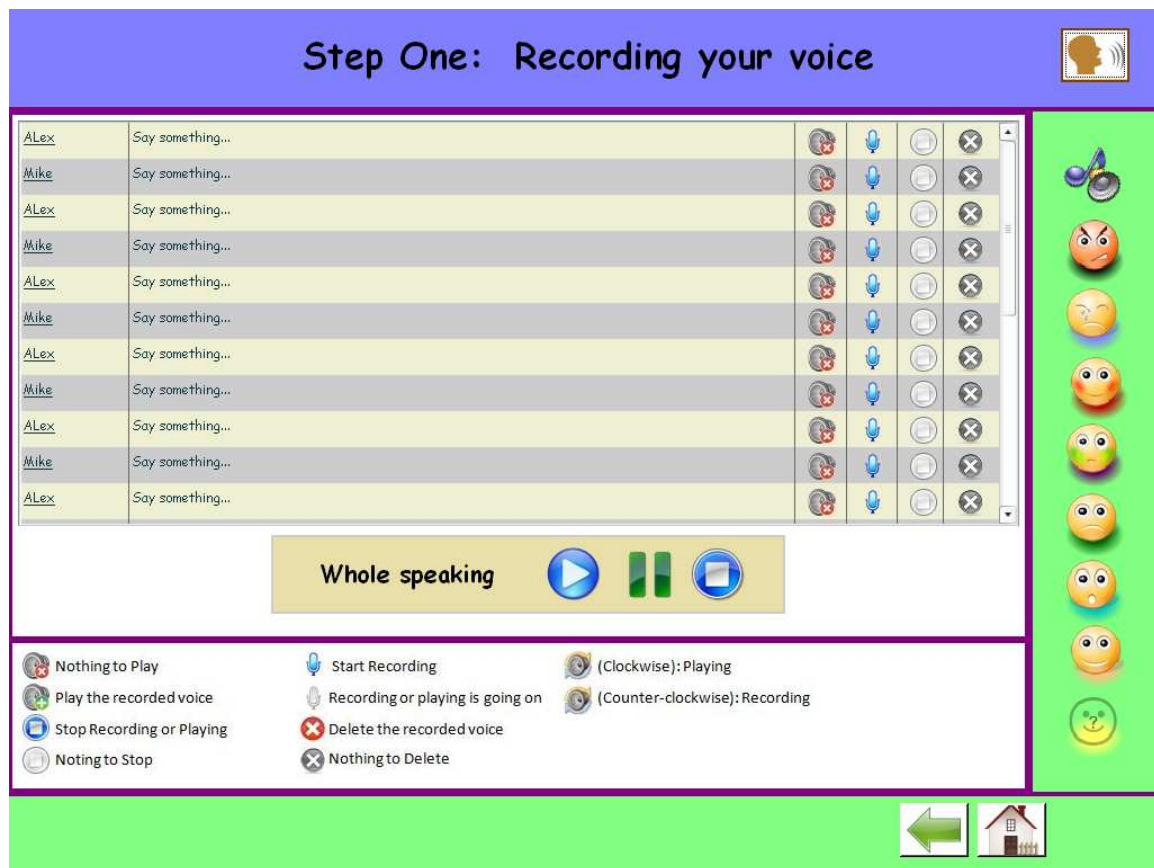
Step One: Recording your voice

| | |
|---|---|
| ALex | Say something... |
| Mike | Say something... |
| ALex | Say something... |
| Mike | Say something... |
| ALex | Say something... |
| Mike | Say something... |
| ALex | Say something... |
| Mike | Say something... |
| ALex | Say something... |
| Mike | Say something... |
| ALex | Say something... |

Whole speaking

Nothing to Play
Play the recorded voice
Stop Recording or Playing
Noting to Stop

Start Recording
Recording or playing is going on
Delete the recorded voice
Nothing to Delete

(Clockwise): Playing
(Counter-clockwise): Recording